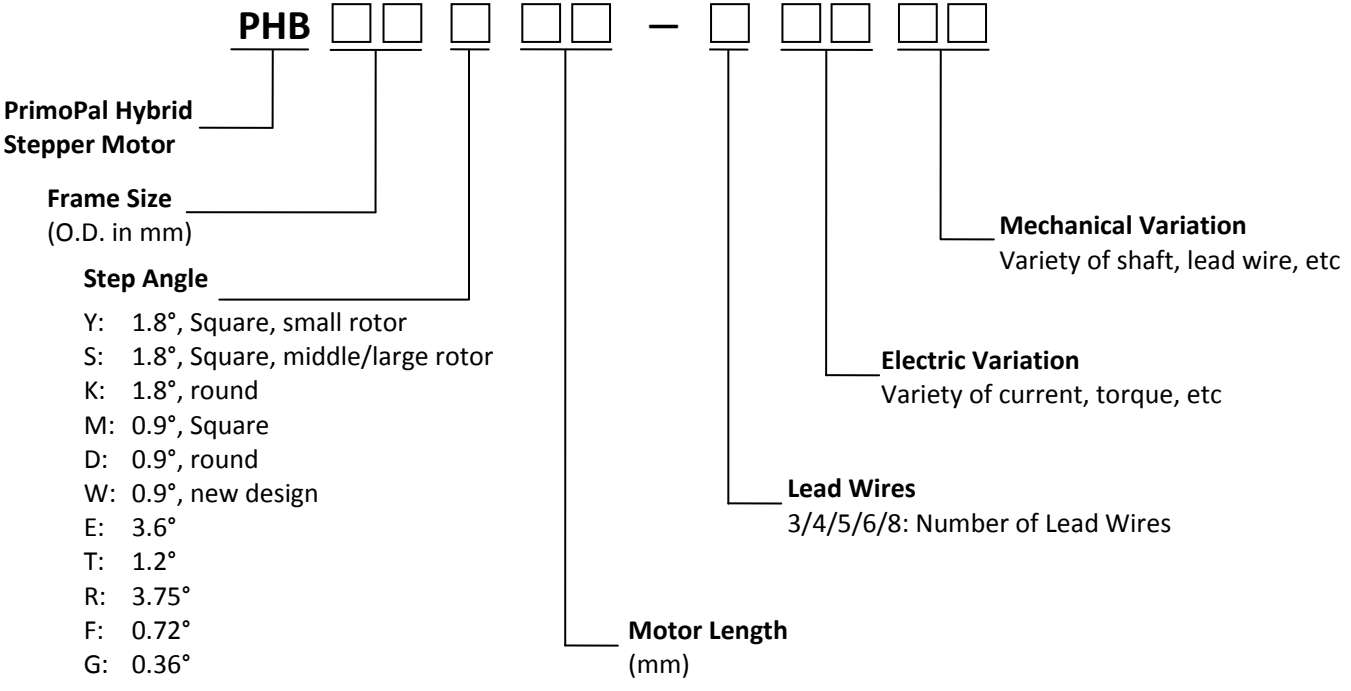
PHB □□ □ □□ – □ □□ □□

PrimoPal Hybrid Stepper Motor

Frame Size
(O.D. in mm)

Step Angle
Y: 1.8°, Square, small rotor
S: 1.8°, Square, middle/large rotor
K: 1.8°, round
M: 0.9°, Square
D: 0.9°, round
W: 0.9°, new design
E: 3.6°
T: 1.2°
R: 3.75°
F: 0.72°
G: 0.36°

Motor Length
(mm)

Lead Wires
3/4/5/6/8: Number of Lead Wires

Electric Variation
Variety of current, torque, etc

Mechanical Variation
Variety of shaft, lead wire, etc